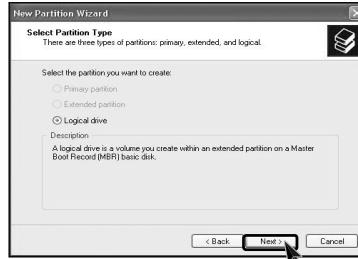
New Partition Wizard

Select Partition Type
There are three types of partitions: primary, extended, and logical.

Select the partition you want to create:

Primary partition

Extended partition

Logical drive

Description

A logical drive is a volume you create within an extended partition on a Master Boot Record (MBR) basic disk.

< Back

Next >

Cancel